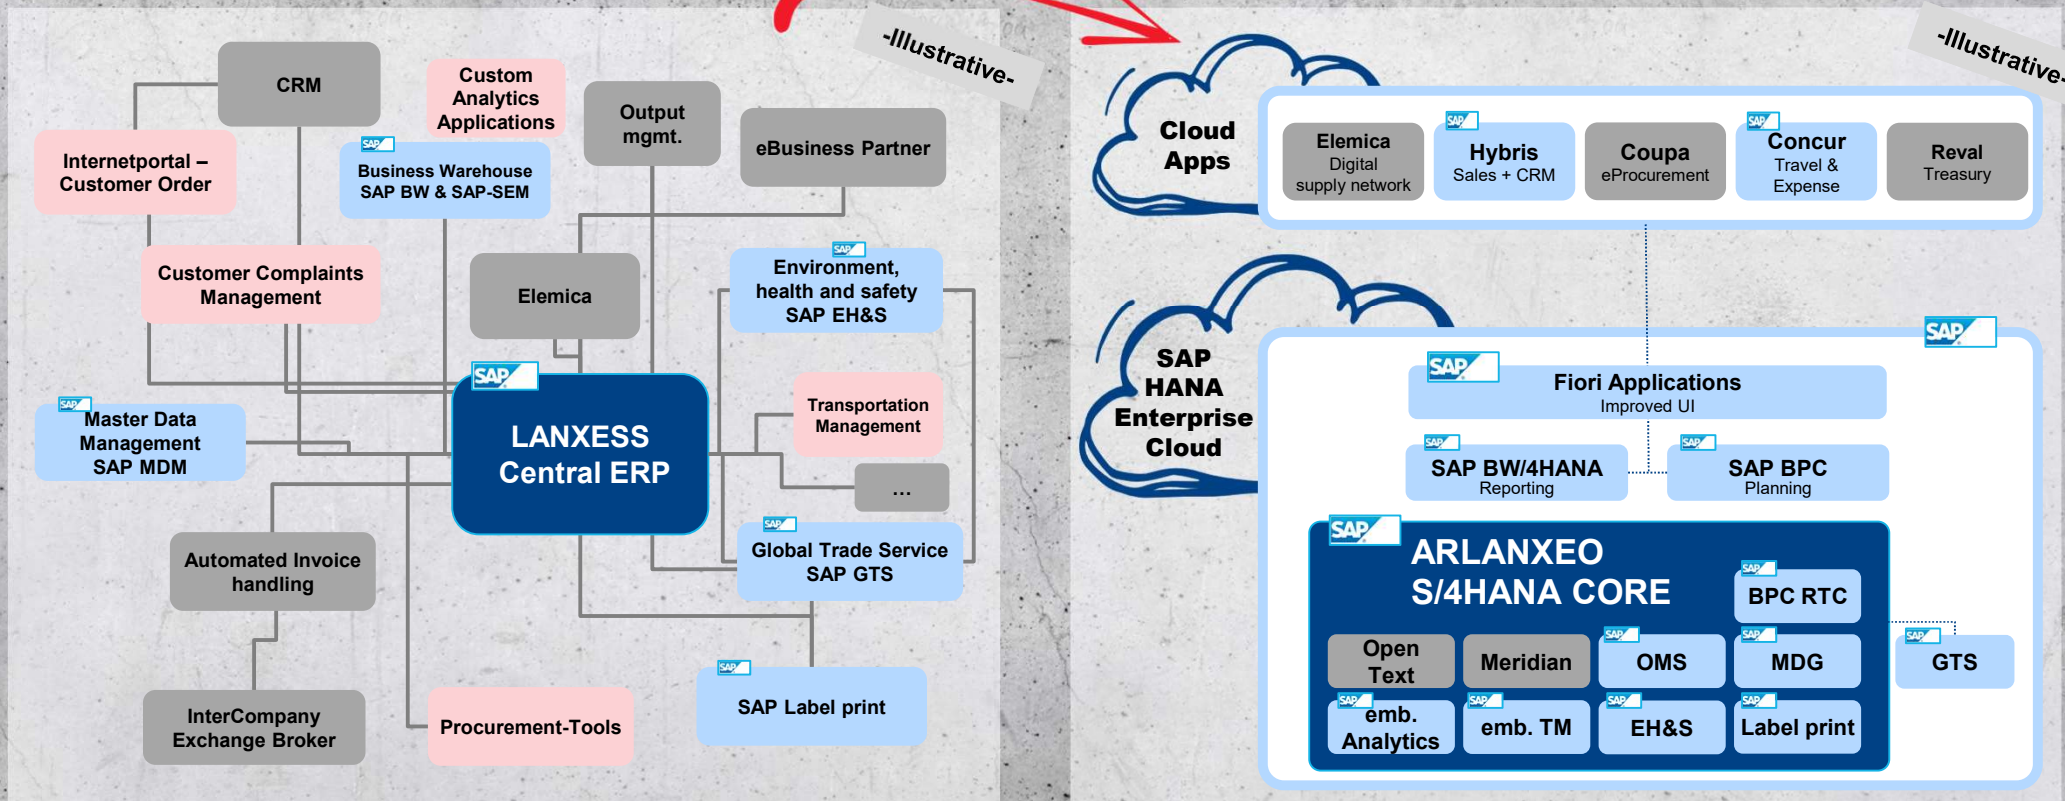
-Illustrative-

CRM

Custom Analytics Applications

Output mgmt.

Internetportal – Customer Order

SAP
Business Warehouse SAP BW & SAP-SEM

eBusiness Partner

Customer Complaints Management

Elemica

SAP
Environment, health and safety SAP EH&S

SAP
LANXESS Central ERP

Transportation Management

SAP
Master Data Management SAP MDM

...

Automated Invoice handling

SAP
Global Trade Service SAP GTS

SAP
SAP Label print

InterCompany Exchange Broker

Procurement-Tools

-Illustrative-

Cloud Apps

Elemica
Digital supply network

SAP
Hybris
Sales + CRM

Coupa
eProcurement

SAP
Concur
Travel & Expense

Reval
Treasury

SAP HANA Enterprise Cloud

SAP

SAP
Fiori Applications
Improved UI

SAP
SAP BW/4HANA
Reporting

SAP
SAP BPC
Planning

SAP
ARLANXEO S/4HANA CORE

SAP
BPC RTC

Open Text

Meridian

SAP
OMS

SAP
MDG

SAP
GTS

SAP
emb. Analytics

SAP
emb. TM

SAP
EH&S

SAP
Label print